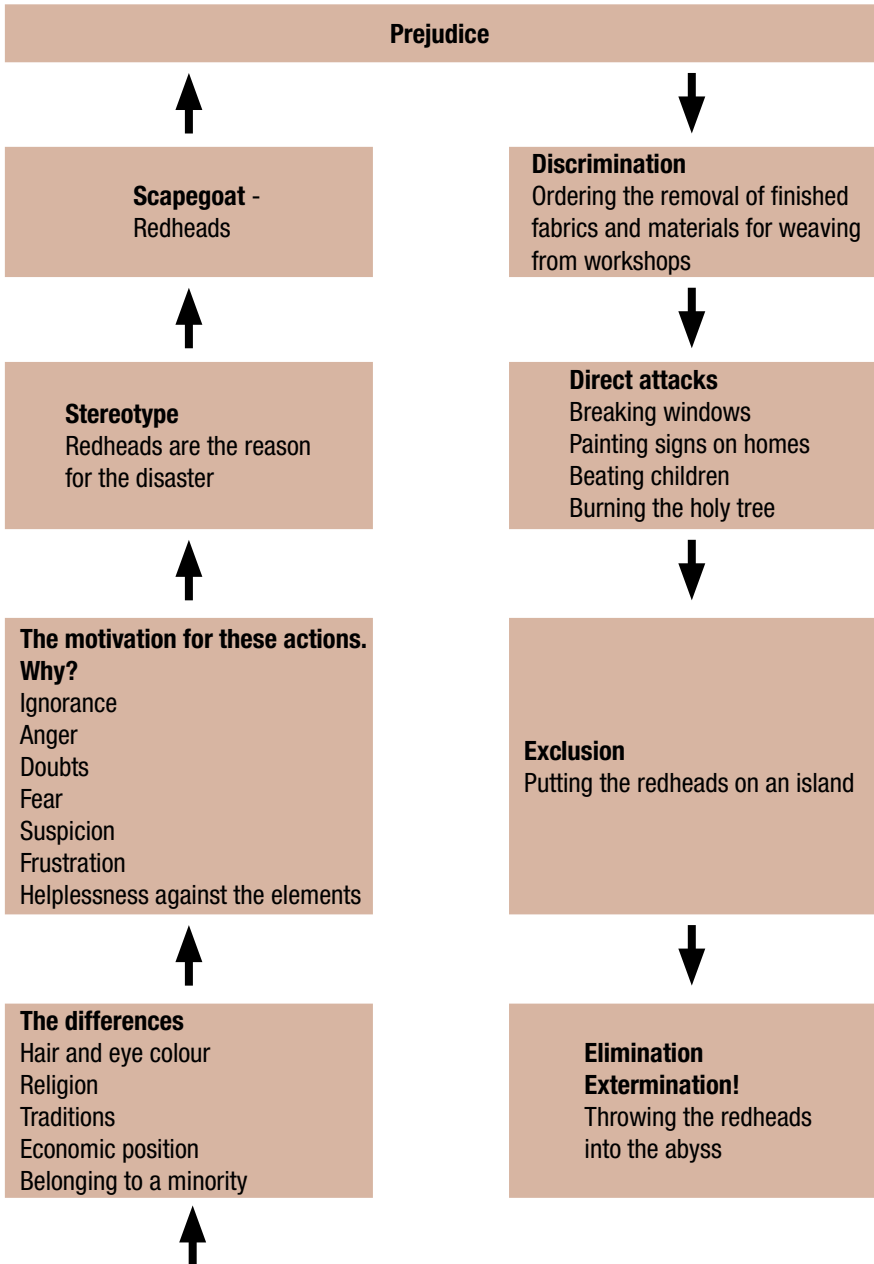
Prejudice

Scapegoat - Redheads

Discrimination
Ordering the removal of finished fabrics and materials for weaving from workshops

Stereotype
Redheads are the reason for the disaster

Direct attacks
Breaking windows
Painting signs on homes
Beating children
Burning the holy tree

The motivation for these actions. Why?
Ignorance
Anger
Doubts
Fear
Suspicion
Frustration
Helplessness against the elements

Exclusion
Putting the redheads on an island

The differences
Hair and eye colour
Religion
Traditions
Economic position
Belonging to a minority

Elimination
Extermination!
Throwing the redheads into the abyss